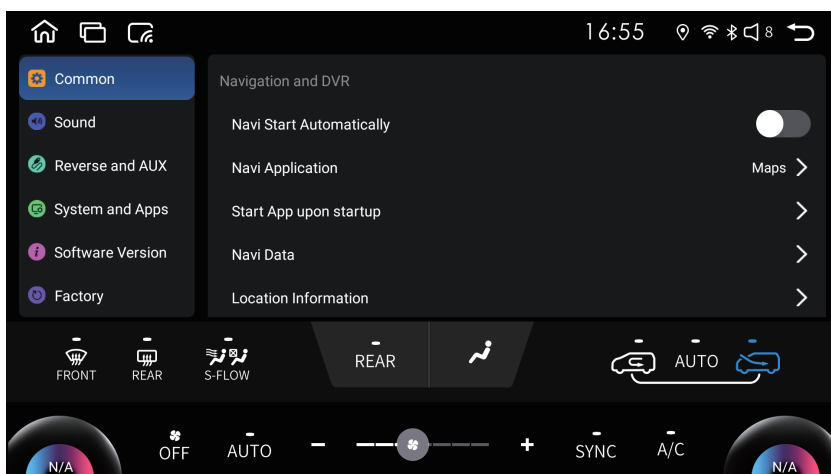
16:55

8

Common

Sound

Reverse and AUX

System and Apps

Software Version

Factory

Navigation and DVR

Navi Start Automatically

Navi Application

Maps

Start App upon startup

Navi Data

Location Information

FRONT

REAR

S-FLOW

REAR

AUTO

N/A

OFF

AUTO

–

+

SYNC

A/C

N/A